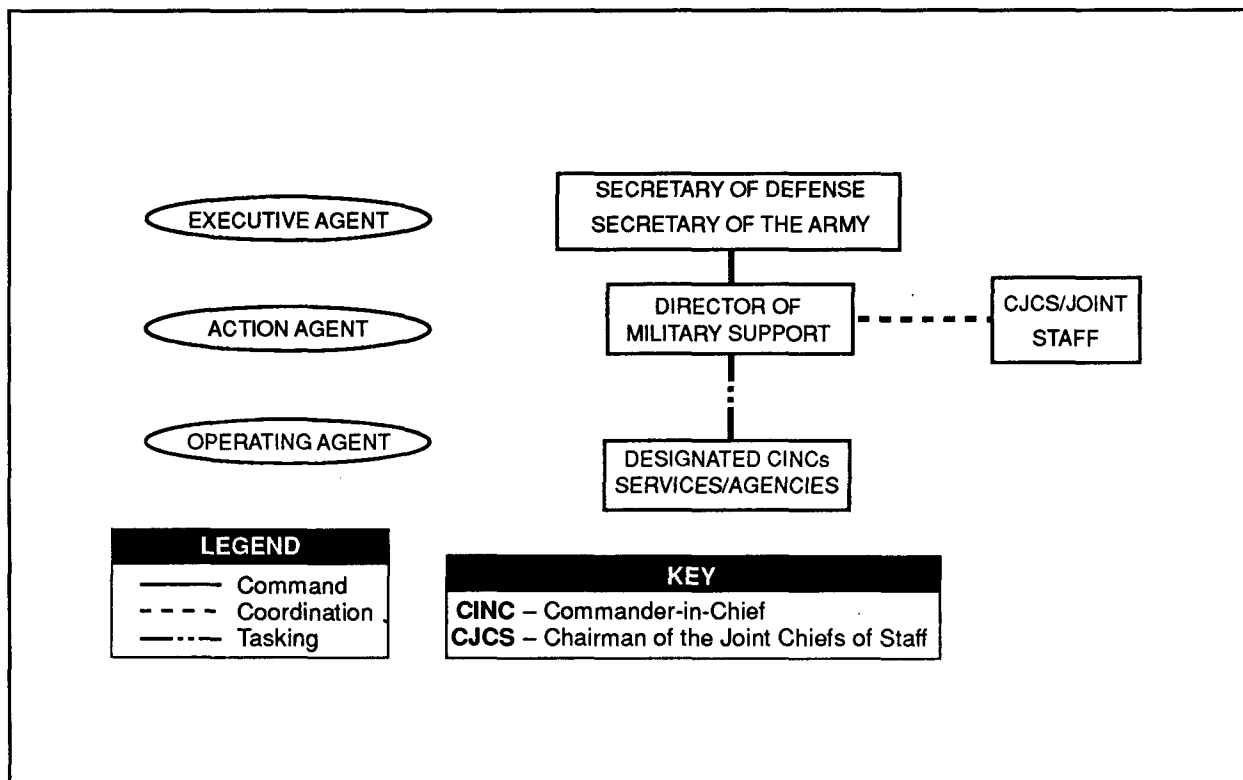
EXECUTIVE AGENT

ACTION AGENT

OPERATING AGENT

SECRETARY OF DEFENSE
SECRETARY OF THE ARMY

DIRECTOR OF MILITARY SUPPORT

CJCS/JOINT STAFF

DESIGNATED CINCs SERVICES/AGENCIES

LEGEND
Command
Coordination
Tasking

KEY
**CINC** – Commander-in-Chief
**CJCS** – Chairman of the Joint Chiefs of Staff